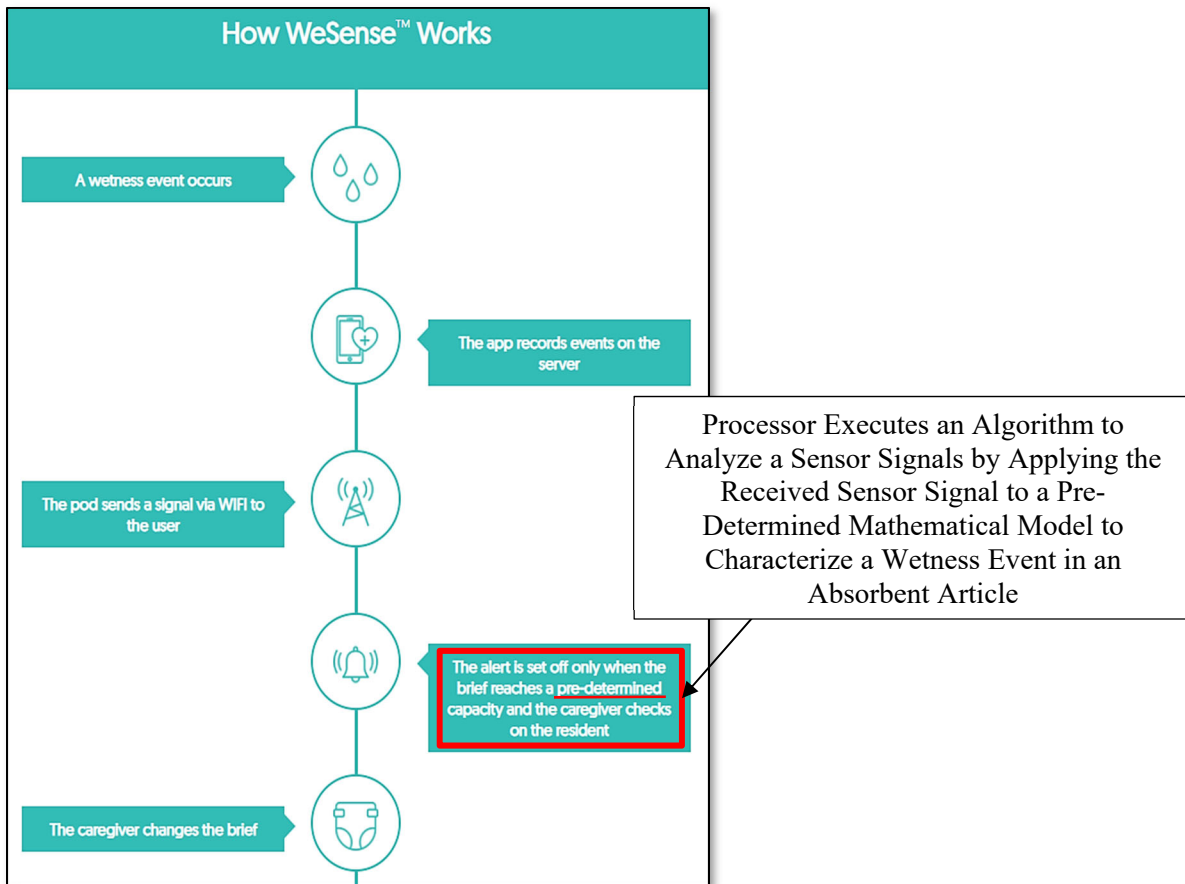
How WeSense™ Works

A wetness event occurs

The app records events on the server

Processor Executes an Algorithm to Analyze a Sensor Signals by Applying the Received Sensor Signal to a Pre-Determined Mathematical Model to Characterize a Wetness Event in an Absorbent Article

The pod sends a signal via WIFI to the user

The alert is set off only when the brief reaches a pre-determined capacity and the caregiver checks on the resident

The caregiver changes the brief